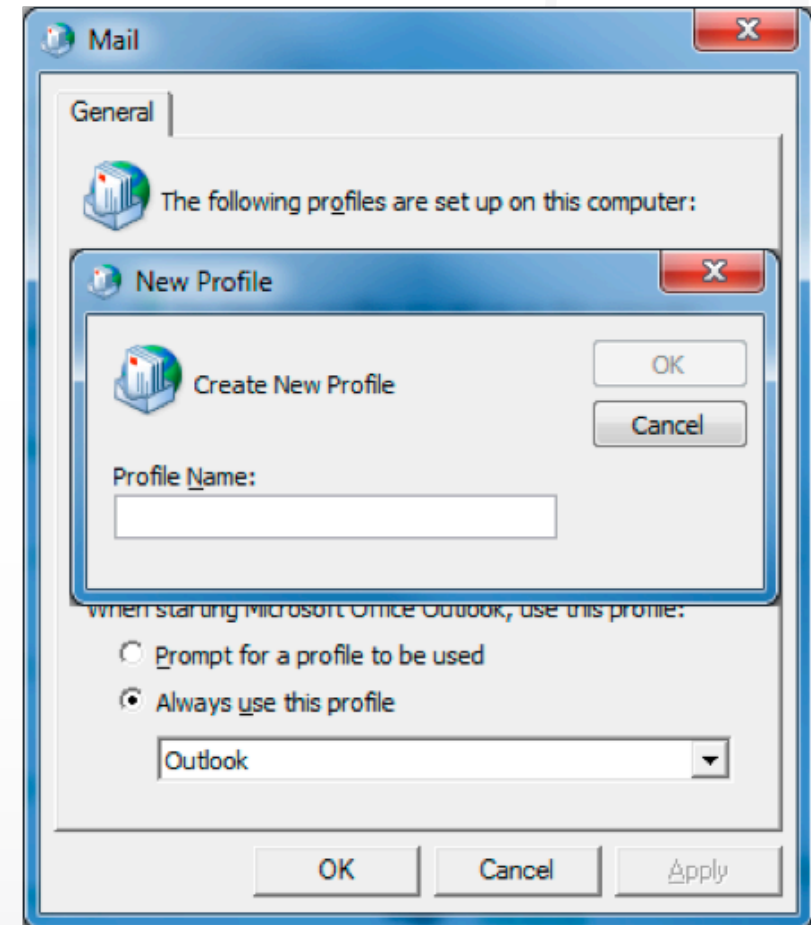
Mail

General

The following profiles are set up on this computer:

New Profile

Create New Profile

OK

Cancel

Profile Name:

When starting Microsoft Office Outlook, use this profile:

Prompt for a profile to be used

Always use this profile

Outlook

OK

Cancel

Apply